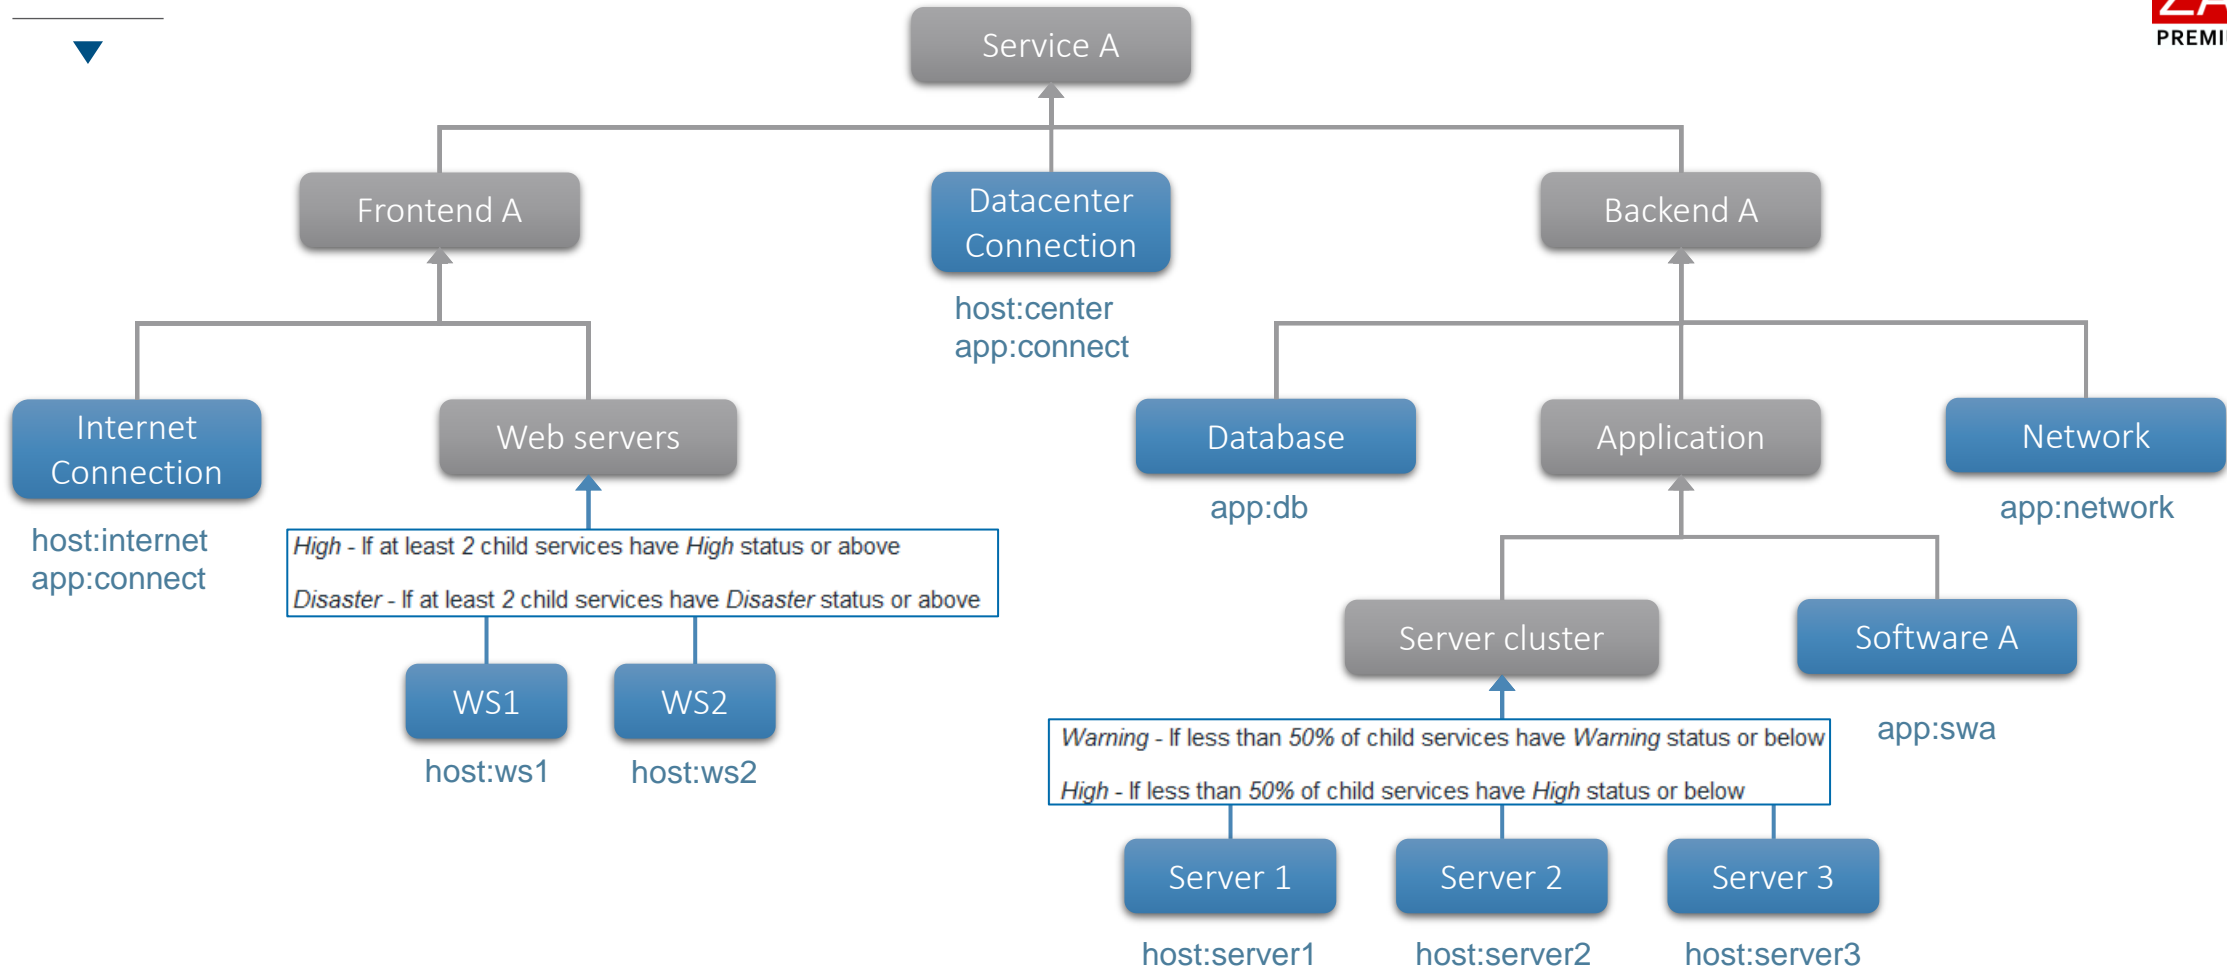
PREMI

Service A

Frontend A

Datacenter Connection

host:center
app:connect

Backend A

Internet Connection

host:internet
app:connect

Web servers

*High* - If at least *2* child services have *High* status or above

*Disaster* - If at least *2* child services have *Disaster* status or above

WS1

WS2

host:ws1

host:ws2

Database

app:db

Application

Network

app:network

Server cluster

Software A

app:swa

*Warning* - If less than *50%* of child services have *Warning* status or below

*High* - If less than *50%* of child services have *High* status or below

Server 1

Server 2

Server 3

host:server1

host:server2

host:server3